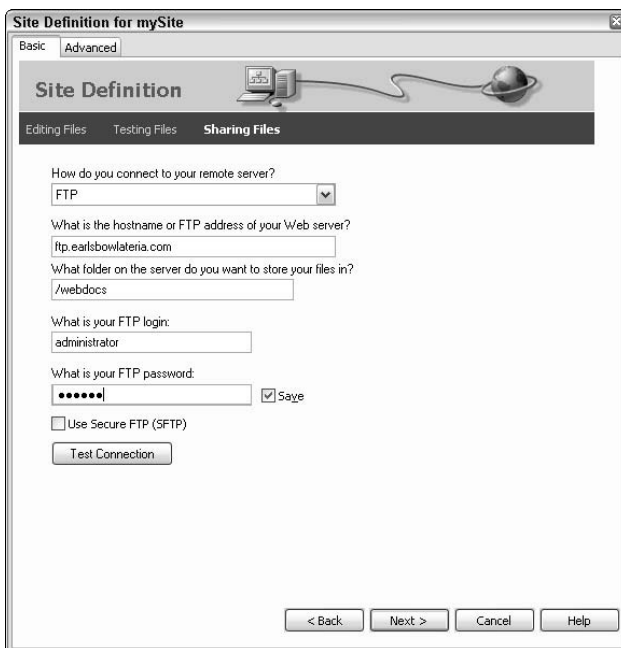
Site Definition for mySite

Basic Advanced

Site Definition

Editing Files Testing Files Sharing Files

How do you connect to your remote server?

FTP

What is the hostname or FTP address of your Web server?

ftp.earlsbowlateria.com

What folder on the server do you want to store your files in?

/webdocs

What is your FTP login:

administrator

What is your FTP password:

••••••

Save

Use Secure FTP (SFTP)

Test Connection

< Back Next > Cancel Help